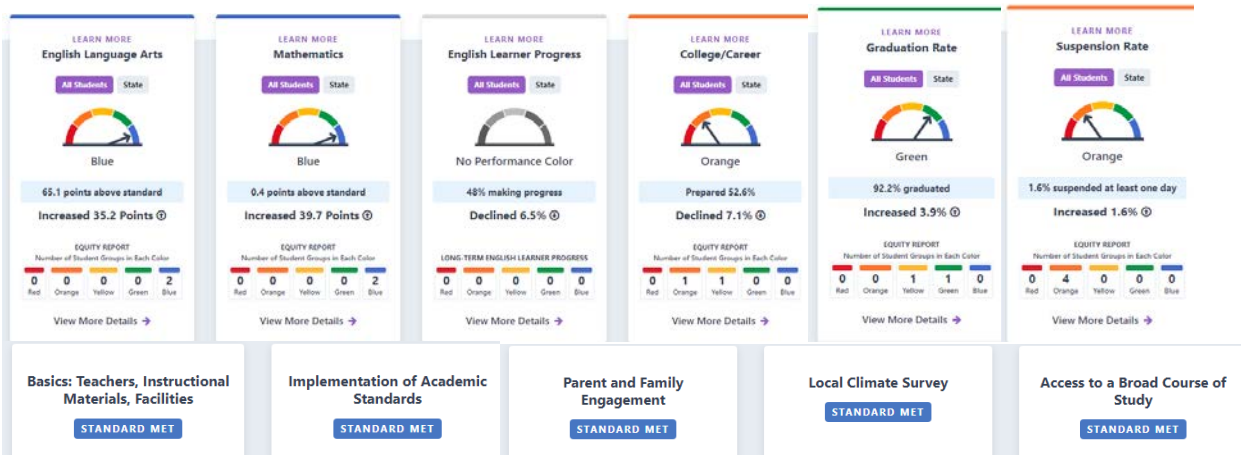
LEARN MORE
English Language Arts
All Students State
Blue
65.1 points above standard
Increased 35.2 Points ⓘ
EQUITY REPORT
Number of Student Groups in Each Color
| 0 | 0 | 0 | 0 | 2 |
|---|---|---|---|---|
| Red | Orange | Yellow | Green | Blue |
View More Details →

LEARN MORE
Mathematics
All Students State
Blue
0.4 points above standard
Increased 39.7 Points ⓘ
EQUITY REPORT
Number of Student Groups in Each Color
| 0 | 0 | 0 | 0 | 2 |
|---|---|---|---|---|
| Red | Orange | Yellow | Green | Blue |
View More Details →

LEARN MORE
English Learner Progress
All Students State
No Performance Color
48% making progress
Declined 6.5% ⓘ
LONG-TERM ENGLISH LEARNER PROGRESS
| 0 | 0 | 0 | 0 | 0 |
|---|---|---|---|---|
| Red | Orange | Yellow | Green | Blue |
View More Details →

LEARN MORE
College/Career
All Students State
Orange
Prepared 52.6%
Declined 7.1% ⓘ
EQUITY REPORT
Number of Student Groups in Each Color
| 0 | 1 | 1 | 0 | 0 |
|---|---|---|---|---|
| Red | Orange | Yellow | Green | Blue |
View More Details →

LEARN MORE
Graduation Rate
All Students State
Green
92.2% graduated
Increased 3.9% ⓘ
EQUITY REPORT
Number of Student Groups in Each Color
| 0 | 0 | 1 | 1 | 0 |
|---|---|---|---|---|
| Red | Orange | Yellow | Green | Blue |
View More Details →

LEARN MORE
Suspension Rate
All Students State
Orange
1.6% suspended at least one day
Increased 1.6% ⓘ
EQUITY REPORT
Number of Student Groups in Each Color
| 0 | 4 | 0 | 0 | 0 |
|---|---|---|---|---|
| Red | Orange | Yellow | Green | Blue |
View More Details →

Basics: Teachers, Instructional Materials, Facilities
STANDARD MET

Implementation of Academic Standards
STANDARD MET

Parent and Family Engagement
STANDARD MET

Local Climate Survey
STANDARD MET

Access to a Broad Course of Study
STANDARD MET